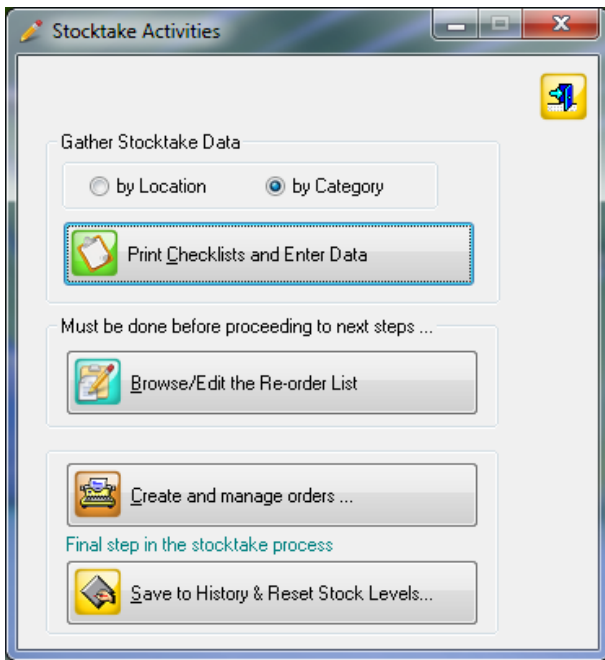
Stocktake Activities

Gather Stocktake Data

by Location

by Category

Print Checklists and Enter Data

Must be done before proceeding to next steps ...

Browse/Edit the Re-order List

Create and manage orders ...

Final step in the stocktake process

Save to History & Reset Stock Levels...